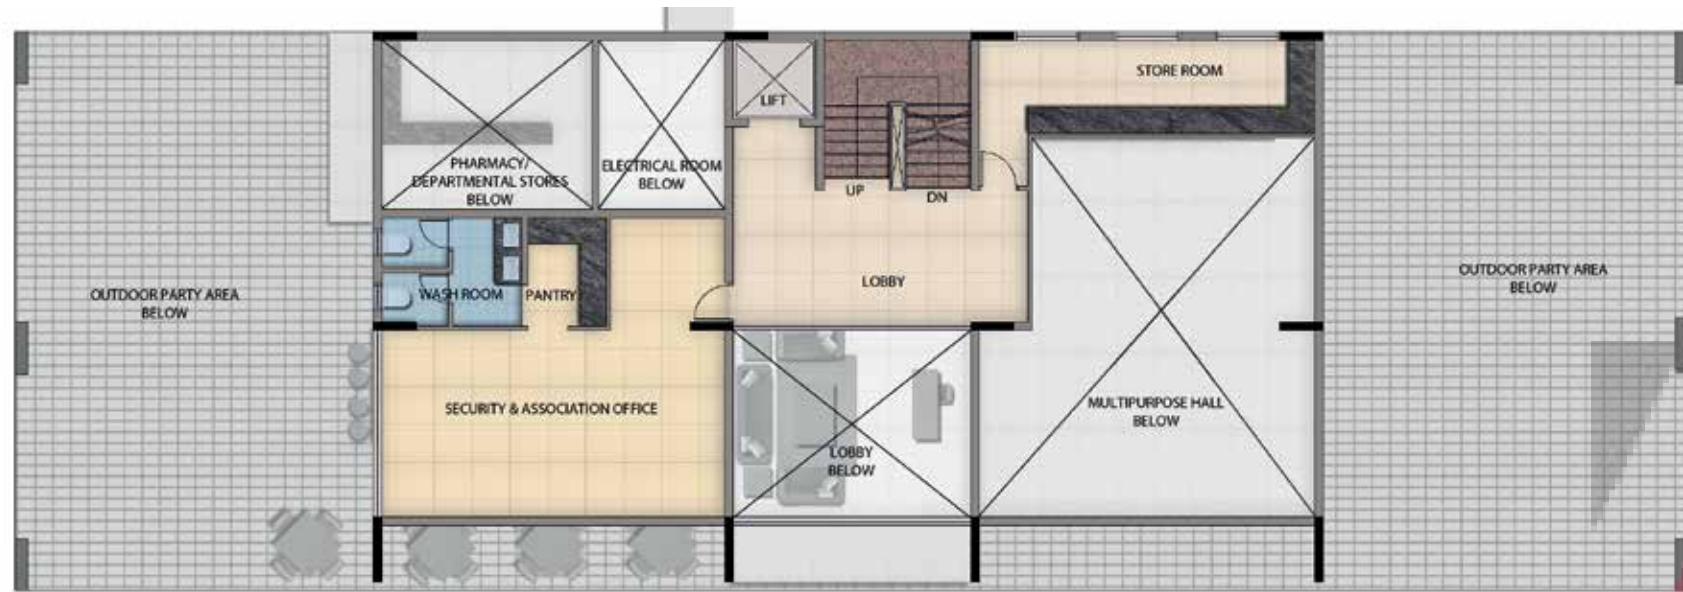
PHARMACY/
DEPARTMENTAL STORES
BELOW

ELECTRICAL ROOM
BELOW

LIFT

STORE ROOM

UP

DN

OUTDOOR PARTY AREA
BELOW

WASH ROOM

PANTRY

LOBBY

OUTDOOR PARTY AREA
BELOW

SECURITY & ASSOCIATION OFFICE

LOBBY
BELOW

MULTIPURPOSE HALL
BELOW